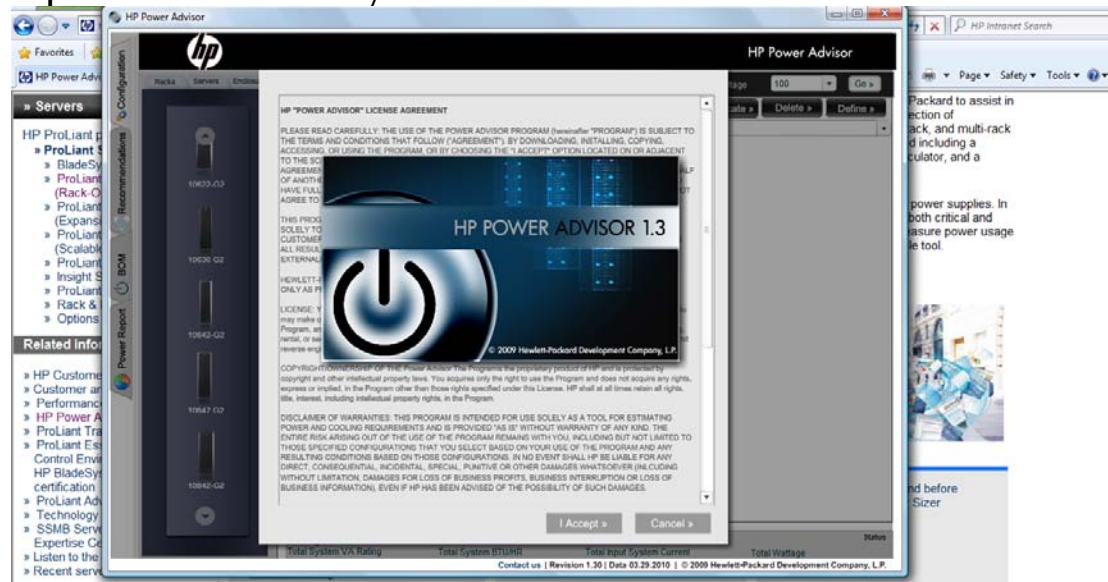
HP Power Advisor

HP Intranet Search

Favorites

HP Power Advi

Page ▾ Safety ▾ Tools ▾

» Servers

HP ProLiant p
» ProLiant S
» BladeSy
» ProLiant (Rack-O
» ProLiant (Expans
» ProLiant (Scalabl
» ProLiant
» Insight S
» ProLiant
» Rack &
» Options

Related info

» HP Custome
» Customer ar
» Performanc
» HP Power A
» ProLiant Tra
» ProLiant Es Control Envi HP BladeSy certification
» ProLiant Ad
» Technology
» SSMB Serv Expertise Ce
» Listen to the
» Recent serv

Packard to assist in ection of ack, and multi-rack d including a culator, and a

power supplies. In both critical and asure power usage le tool.

nd before Sizer

HP Power Advisor

Configuration Recommendations BOM Power Report

Racks Servers Enclos

10820 G2
10830 G2
10842 G2
10847 G2
10842 G2

tage 100 Go »

ate » Delete » Define »

HP "POWER ADVISOR" LICENSE AGREEMENT

PLEASE READ CAREFULLY: THE USE OF THE POWER ADVISOR PROGRAM (hereinafter "PROGRAM") IS SUBJECT TO THE TERMS AND CONDITIONS THAT FOLLOW ("AGREEMENT"). BY DOWNLOADING, INSTALLING, COPYING, ACCESSING, OR USING THE PROGRAM, OR BY CHOOSING THE "I ACCEPT" OPTION LOCATED ON OR ADJACENT TO THE SC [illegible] AGREEME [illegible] OF ANOTHE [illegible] HAVE FULL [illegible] AGREE TO

THIS PROG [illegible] SOLELY TO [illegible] CUSTOMER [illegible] ALL RESUL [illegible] EXTERNAL

HEWLETT-P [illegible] ONLY AS P

LICENSE: Y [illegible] may make c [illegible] Program, an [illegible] rental, or se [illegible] reverse eng

HP POWER ADVISOR 1.3

© 2009 Hewlett-Packard Development Company, L.P.

COPYRIGHT/OWNERSHIP OF THE Power Advisor The Programs the proprietary product of HP and is protected by copyright and other intellectual property laws. You acquires only the right to use the Program and does not acquire any rights, express or implied, in the Program other than those rights specified under this License. HP shall at all times retain all rights, title, interest, including intellectual property rights, in the Program.

DISCLAIMER OF WARRANTIES: THIS PROGRAM IS INTENDED FOR USE SOLELY AS A TOOL FOR ESTIMATING POWER AND COOLING REQUIREMENTS AND IS PROVIDED "AS IS" WITHOUT WARRANTY OF ANY KIND. THE ENTIRE RISK ARISING OUT OF THE USE OF THE PROGRAM REMAINS WITH YOU, INCLUDING BUT NOT LIMITED TO THOSE SPECIFIED CONFIGURATIONS THAT YOU SELECT BASED ON YOUR USE OF THE PROGRAM AND ANY RESULTING CONDITIONS BASED ON THOSE CONFIGURATIONS. IN NO EVENT SHALL HP BE LIABLE FOR ANY DIRECT, CONSEQUENTIAL, INCIDENTAL, SPECIAL, PUNITIVE OR OTHER DAMAGES WHATSOEVER (INLCUDING WITHOUT LIMITATION, DAMAGES FOR LOSS OF BUSINESS PROFITS, BUSINESS INTERRUPTION OR LOSS OF BUSINESS INFORMATION), EVEN IF HP HAS BEEN ADVISED OF THE POSSIBILITY OF SUCH DAMAGES.

I Accept » Cancel »

Status

Total System VA Rating Total System BTU/HR Total Input System Current Total Wattage

Contact us | Revision 1.30 | Data 03.29.2010 | © 2009 Hewlett-Packard Development Company, L.P.